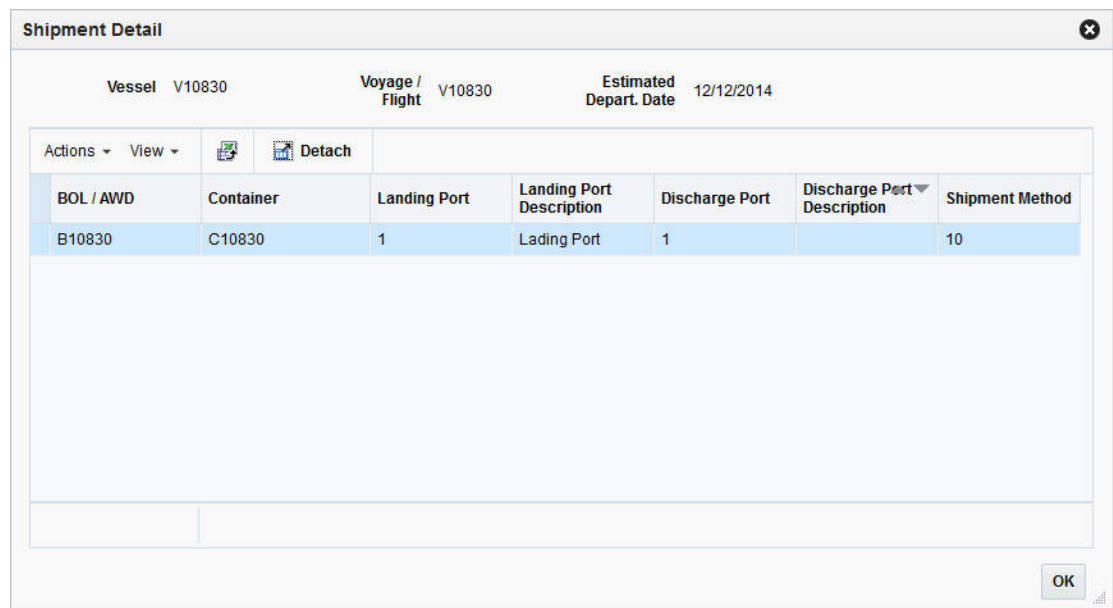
Shipment Detail

Vessel V10830

Voyage / Flight V10830

Estimated Depart. Date 12/12/2014

Actions View Detach

| BOL / AWD | Container | Landing Port | Landing Port Description | Discharge Port | Discharge Port Description | Shipment Method |
|---|---|---|---|---|---|---|
| B10830 | C10830 | 1 | Lading Port | 1 | | 10 |

OK